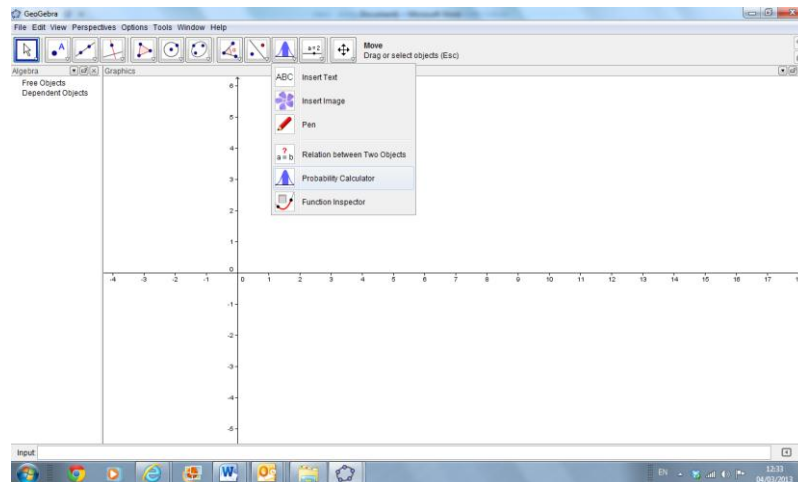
GeoGebra

File Edit View Perspectives Options Tools Window Help

Move
Drag or select objects (Esc)

Algebra
Free Objects
Dependent Objects

Graphics

ABC Insert Text
Insert Image
Pen
$a \overset{?}{=} b$ Relation between Two Objects
Probability Calculator
Function Inspector

6
5
4
3
2
1
0
-1
-2
-3
-4
-5

-4 -3 -2 -1 0 1 2 3 4 5 6 7 8 9 10 11 12 13 14 15 16 17

Input

EN
12:33
04/03/2013